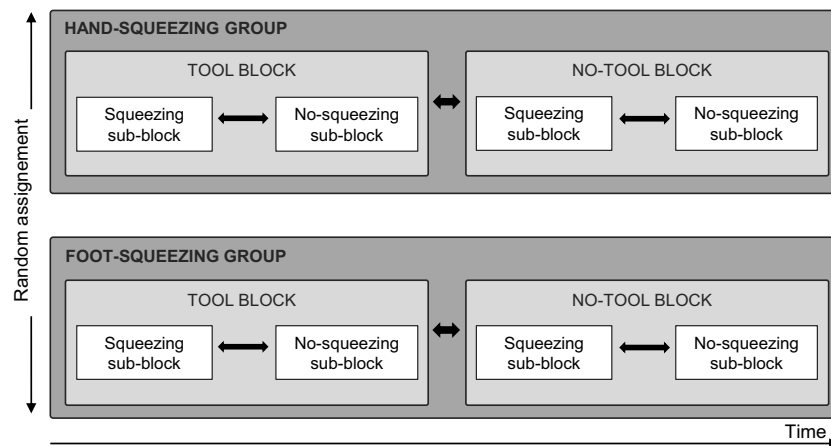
Random assignement

HAND-SQUEEZING GROUP

TOOL BLOCK

Squeezing sub-block

No-squeezing sub-block

NO-TOOL BLOCK

Squeezing sub-block

No-squeezing sub-block

FOOT-SQUEEZING GROUP

TOOL BLOCK

Squeezing sub-block

No-squeezing sub-block

NO-TOOL BLOCK

Squeezing sub-block

No-squeezing sub-block

Time